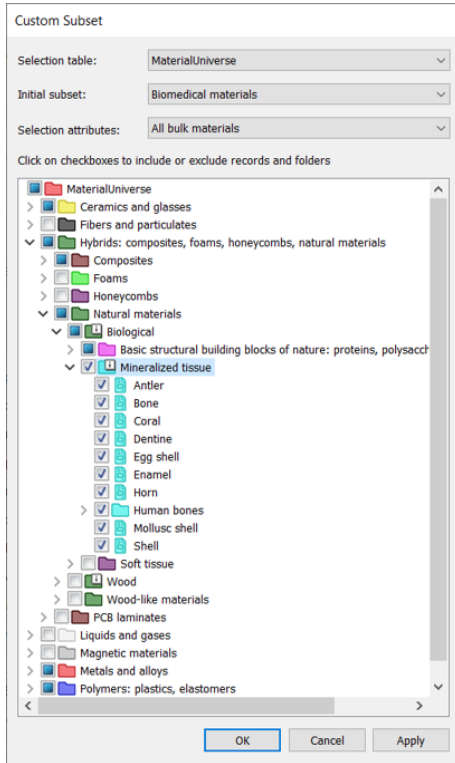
Custom Subset

Selection table: MaterialUniverse

Initial subset: Biomedical materials

Selection attributes: All bulk materials

Click on checkboxes to include or exclude records and folders

MaterialUniverse
Ceramics and glasses
Fibers and particulates
Hybrids: composites, foams, honeycombs, natural materials
Composites
Foams
Honeycombs
Natural materials
Biological
Basic structural building blocks of nature: proteins, polysacch
Mineralized tissue
Antler
Bone
Coral
Dentine
Egg shell
Enamel
Horn
Human bones
Mollusc shell
Shell
Soft tissue
Wood
Wood-like materials
PCB laminates
Liquids and gases
Magnetic materials
Metals and alloys
Polymers: plastics, elastomers

OK Cancel Apply